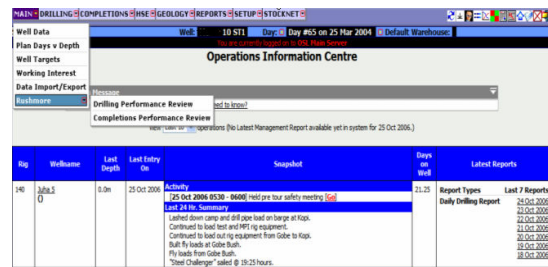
MAIN DRILLING COMPLETIONS HSE GEOLOGY REPORTS SETUP STOCKNET

Well Data
Plan Days v Depth
Well Targets
Working Interest
Data Import/Export
Rushmore

Drilling Performance Review
Completions Performance Review

Well: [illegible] 10 ST1 Day: Day #65 on 25 Mar 2004 Default Warehouse:

You are currently logged on to OSL Main Server

Operations Information Centre

Message

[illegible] need to know?

View Last 30 operations (No Latest Management Report available yet in system for 25 Oct 2006.)

| Rig | Wellname | Last Depth | Last Entry On | Snapshot | Days on Well | Latest Reports | |
|---|---|---|---|---|---|---|---|
| 140 | Juha 5 | 0.0m | 25 Oct 2006 | Activity<br>[25 Oct 2006 0530 - 0600] Held pre tour safety meeting [Go]<br>Last 24 Hr Summary<br>Lashed down camp and drill pipe load on barge at Kopi.<br>Continued to load test and MPI rig equipment.<br>Continued to load out rig equipment from Gobe to Kopi.<br>Built fly loads at Gobe Bush.<br>Fly loads from Gobe Bush.<br>"Steel Challenger" sailed @ 19:25 hours. | 21.25 | Report Types<br>Daily Drilling Report | Last 7 Reports<br>24 Oct 2006<br>23 Oct 2006<br>22 Oct 2006<br>21 Oct 2006<br>20 Oct 2006<br>19 Oct 2006<br>18 Oct 2006 |